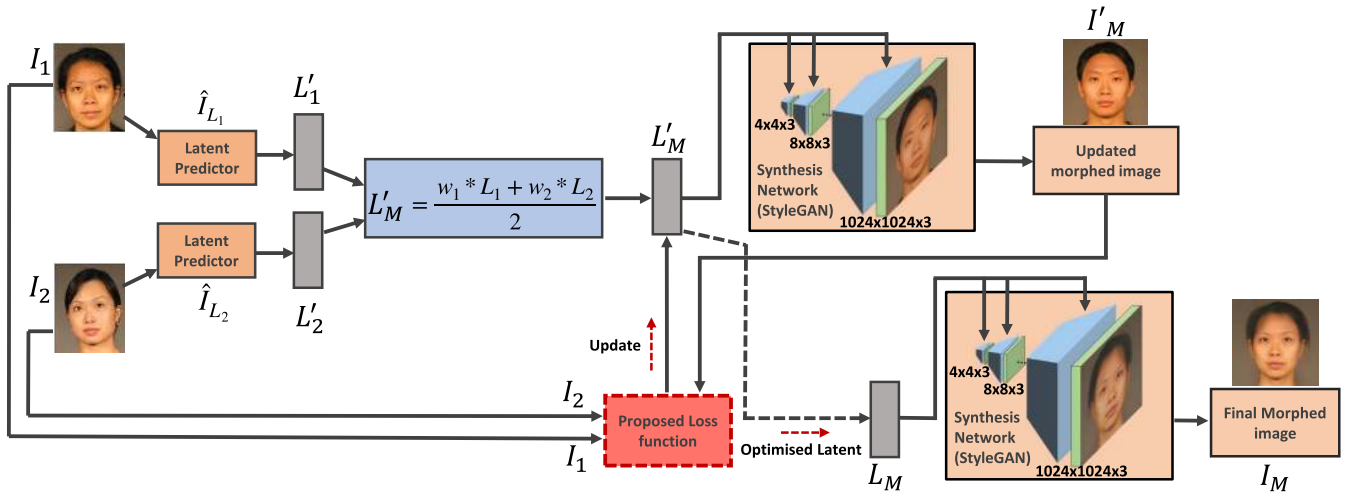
$I_1$

$\hat{I}_{L_1}$

Latent Predictor

$L'_1$

$L'_M = \frac{w_1 * L_1 + w_2 * L_2}{2}$

Latent Predictor

$L'_2$

$\hat{I}_{L_2}$

$I_2$

$L'_M$

4x4x3

8x8x3

Synthesis Network (StyleGAN)

1024x1024x3

$I'_M$

Updated morphed image

Update

$I_2$

Proposed Loss function

$I_1$

Optimised Latent

$L_M$

4x4x3

8x8x3

Synthesis Network (StyleGAN)

1024x1024x3

Final Morphed image

$I_M$